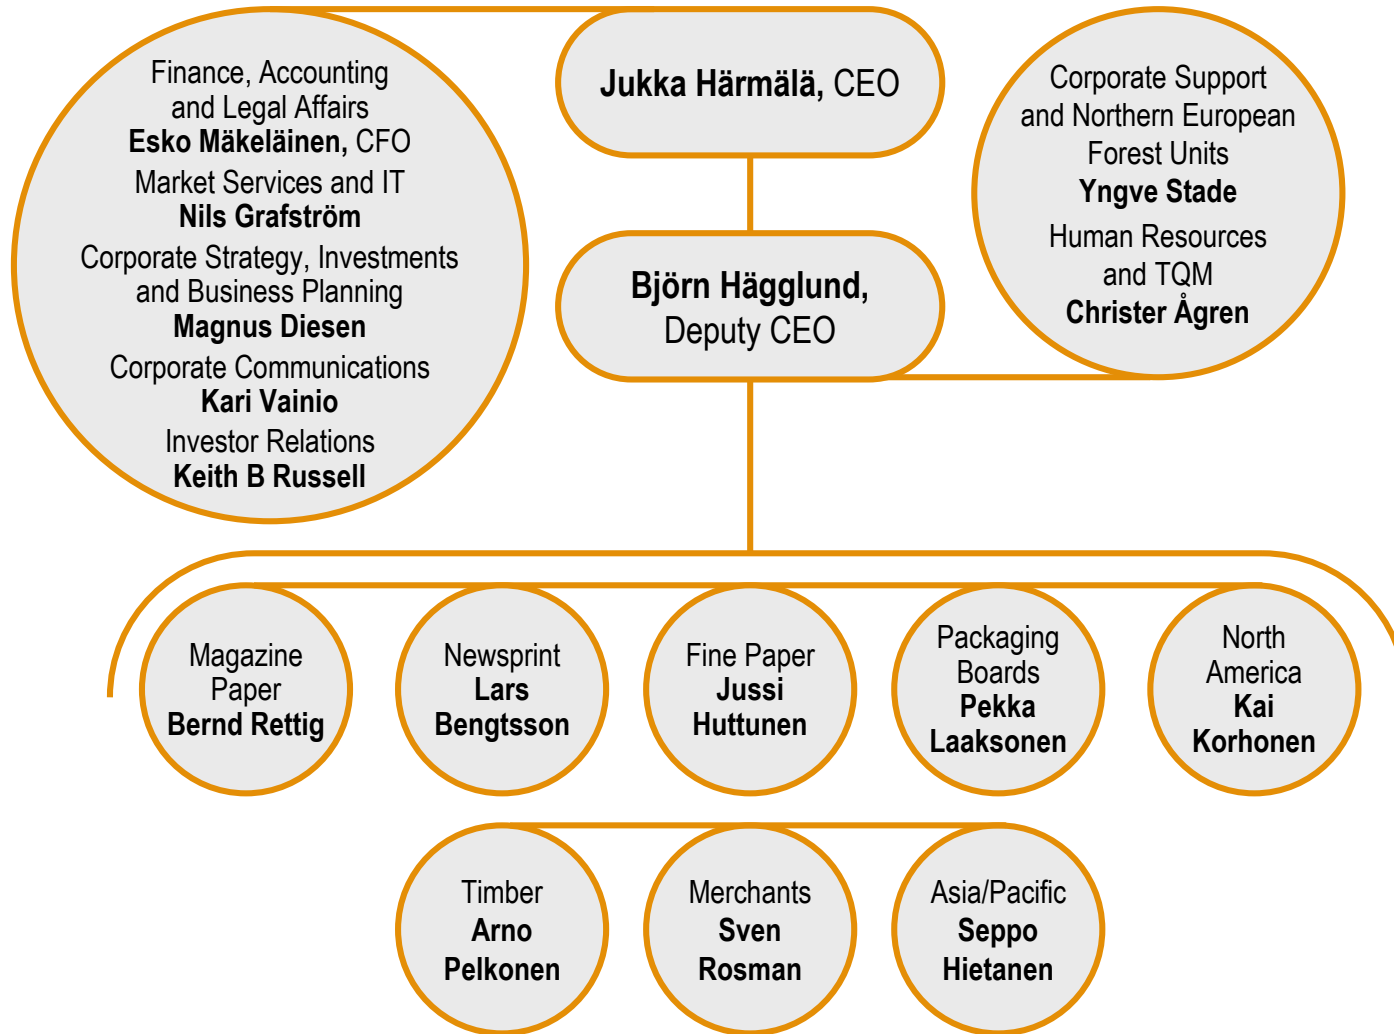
Finance, Accounting and Legal Affairs
Esko Mäkeläinen, CFO
Market Services and IT
Nils Grafström
Corporate Strategy, Investments and Business Planning
Magnus Diesen
Corporate Communications
Kari Vainio
Investor Relations
Keith B Russell

Jukka Härmälä, CEO

Björn Hägglund, Deputy CEO

Corporate Support and Northern European Forest Units
Yngve Stade
Human Resources and TQM
Christer Ågren

Magazine Paper
Bernd Rettig

Newsprint
Lars Bengtsson

Fine Paper
Jussi Huttunen

Packaging Boards
Pekka Laaksonen

North America
Kai Korhonen

Timber
Arno Pelkonen

Merchants
Sven Rosman

Asia/Pacific
Seppo Hietanen